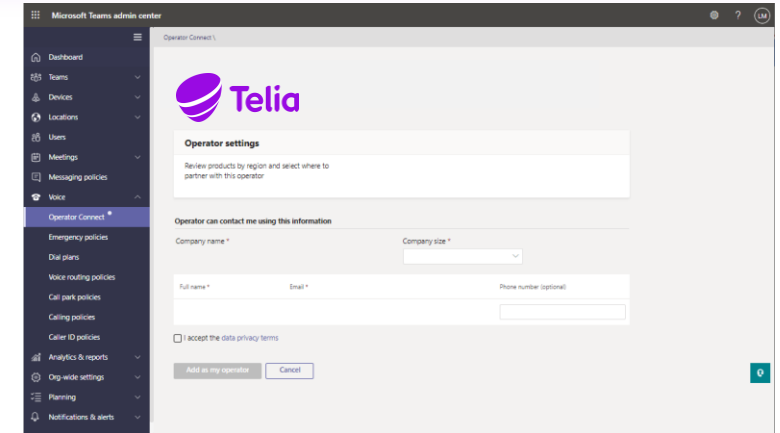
Microsoft Teams admin center

? LM

Dashboard
Teams
Devices
Locations
Users
Meetings
Messaging policies
Voice
Operator Connect
Emergency policies
Dial plans
Voice routing policies
Call park policies
Calling policies
Caller ID policies
Analytics & reports
Org-wide settings
Planning
Notifications & alerts

Operator Connect \

Telia

Operator settings

Review products by region and select where to partner with this operator

Operator can contact me using this information

Company name *

Company size *

Full name *

Email *

Phone number (optional)

I accept the data privacy terms

Add as my operator

Cancel